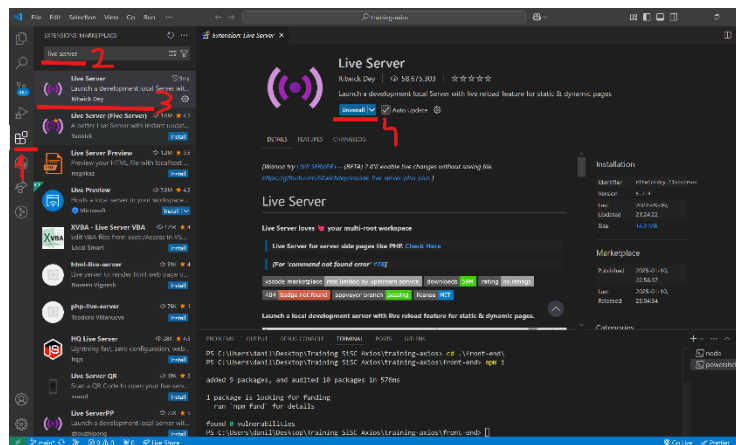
File Edit Selection View Go Run ··· ← → training-axios

EXTENSIONS: MARKETPLACE
live server
2

Live Server
Launch a development local Server wit...
Ritwick Dey
3

Live Server (Five Server)
A better Live Server with instant updat...
Yannick
Install

Live Server Preview
Preview your HTML file with localhost ...
negokaz
Install

Live Preview
Hosts a local server in your workspace...
Microsoft
Install

XVBA - Live Server VBA
Edit VBA files from Excel/Access in VS...
Local Smart
Install

html-live-server
Live server to render html page w...
Bouonn Vignesh
Install

php-live-server
Teodoro Villanueva
Install

HQ Live Server
Lightning fast, zero configuration web...
Install

Live Server QR
Scan a QR Code to open your live serv...
Install

Live ServerPP
Launch a development local server wit...
Install

Extension: Live Server

Live Server
Ritwick Dey | 58,675,303 | ☆☆☆☆☆
Launch a development local Server with live reload feature for static & dynamic pages
Uninstall | Auto Update
4

DETAILS FEATURES CHANGELOG

[Wanna try LIVE SERVER++ (BETA) ? It'll enable live changes without saving file. https://github.com/ritwickdey/vscode-live-server-plus-plus ]

Live Server

Live Server loves ❤ multi-root workspace

Live Server for server side pages like PHP. Check Here

[For 'command not found error' #78]

vscode marketplace | rate limited by upstream service | downloads 58M | rating | no ratings
404 badge not found | appveyor branch failing | license MIT

Launch a local development server with live reload feature for static & dynamic pages.

Installation
Identifier ritwickdey.liveserver
Version 5.7.9
Last 2025-05-30, 23:24:22
Updated 2025-05-30, 23:24:22
Size 14.9 MB

Marketplace
Published 2025-01-30, 20:55:17
Last Released 2025-01-30, 23:04:34

Categories

PROBLEMS OUTPUT DEBUG CONSOLE TERMINAL PORTS GITLENS

PS C:\Users\danil\Desktop\Training SISC Axios\training-axios> cd .\front-end\
PS C:\Users\danil\Desktop\Training SISC Axios\training-axios\front-end> npm i

added 9 packages, and audited 10 packages in 576ms

1 package is looking for funding
  run `npm fund` for details

found 0 vulnerabilities
PS C:\Users\danil\Desktop\Training SISC Axios\training-axios\front-end> []

node
powershell

main* Live Share Go Live Prettier